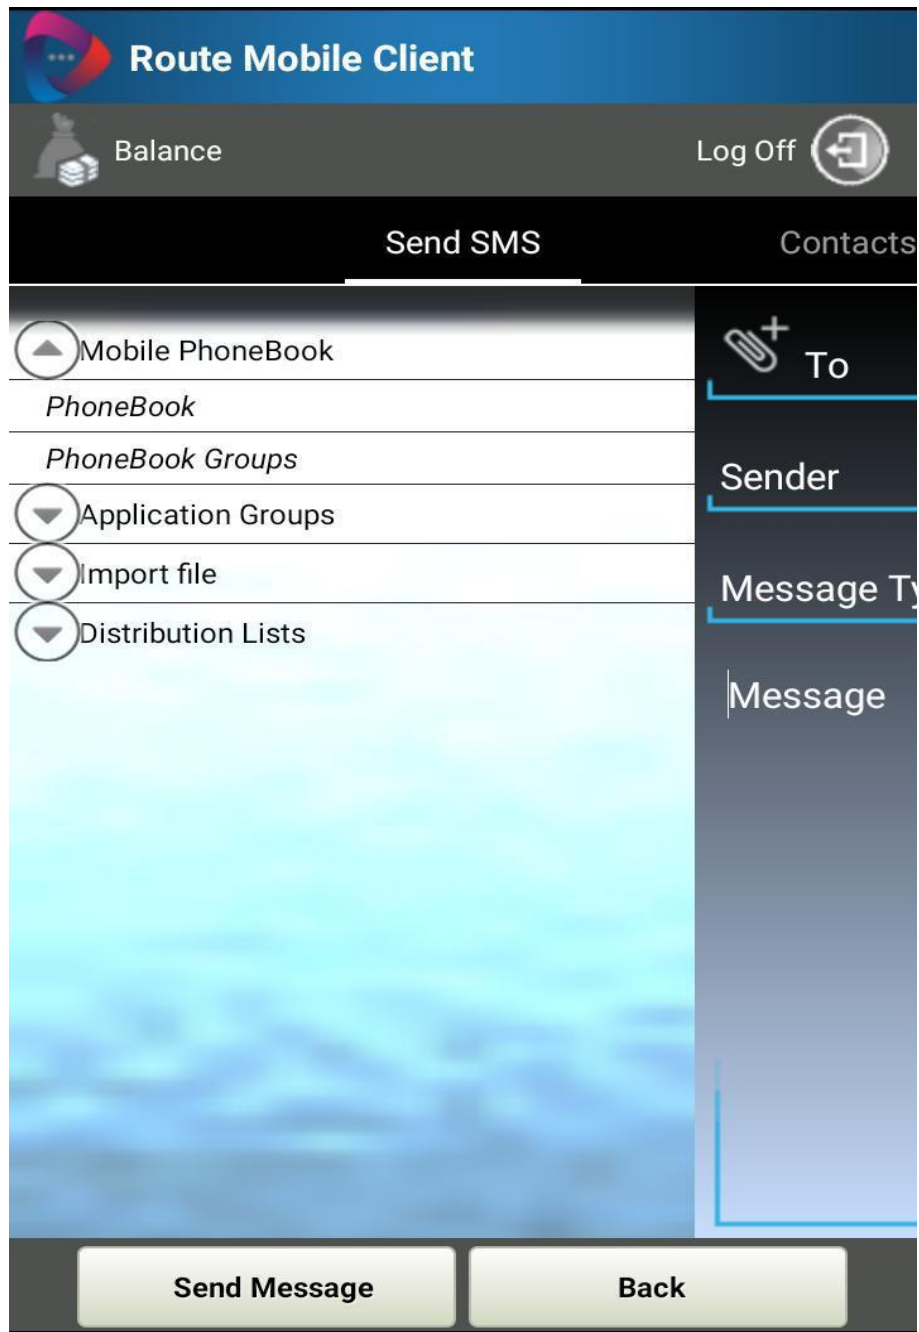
Route Mobile Client

Balance

Log Off

Send SMS

Contacts

Mobile PhoneBook

PhoneBook

PhoneBook Groups

Application Groups

Import file

Distribution Lists

To

Sender

Message Ty

Message

Send Message

Back